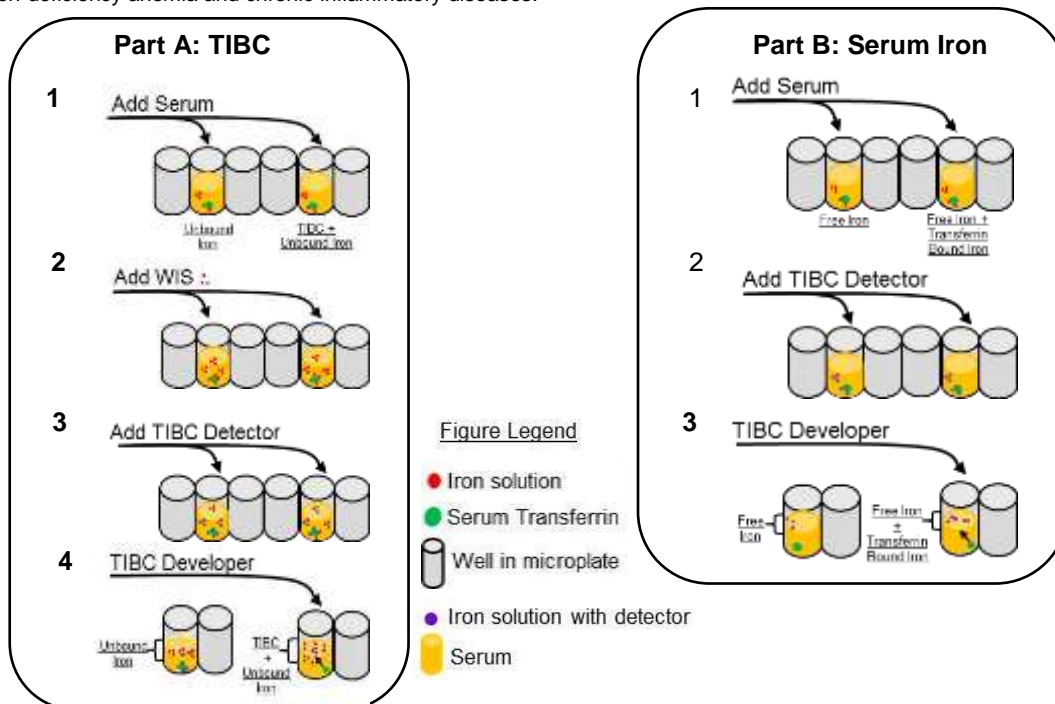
iron deficiency anemia and chronic inflammatory diseases.

Part A: TIBC

1 Add Serum

Unbound Iron

TIBC + Unbound Iron

2 Add WIS

3 Add TIBC Detector

4 TIBC Developer

Unbound Iron

TIBC + Unbound Iron

Figure Legend

Iron solution

Serum Transferrin

Well in microplate

Iron solution with detector

Serum

Part B: Serum Iron

1 Add Serum

Free Iron

Free Iron + Transferrin Bound Iron

2 Add TIBC Detector

3 TIBC Developer

Free Iron

Free Iron + Transferrin Bound Iron